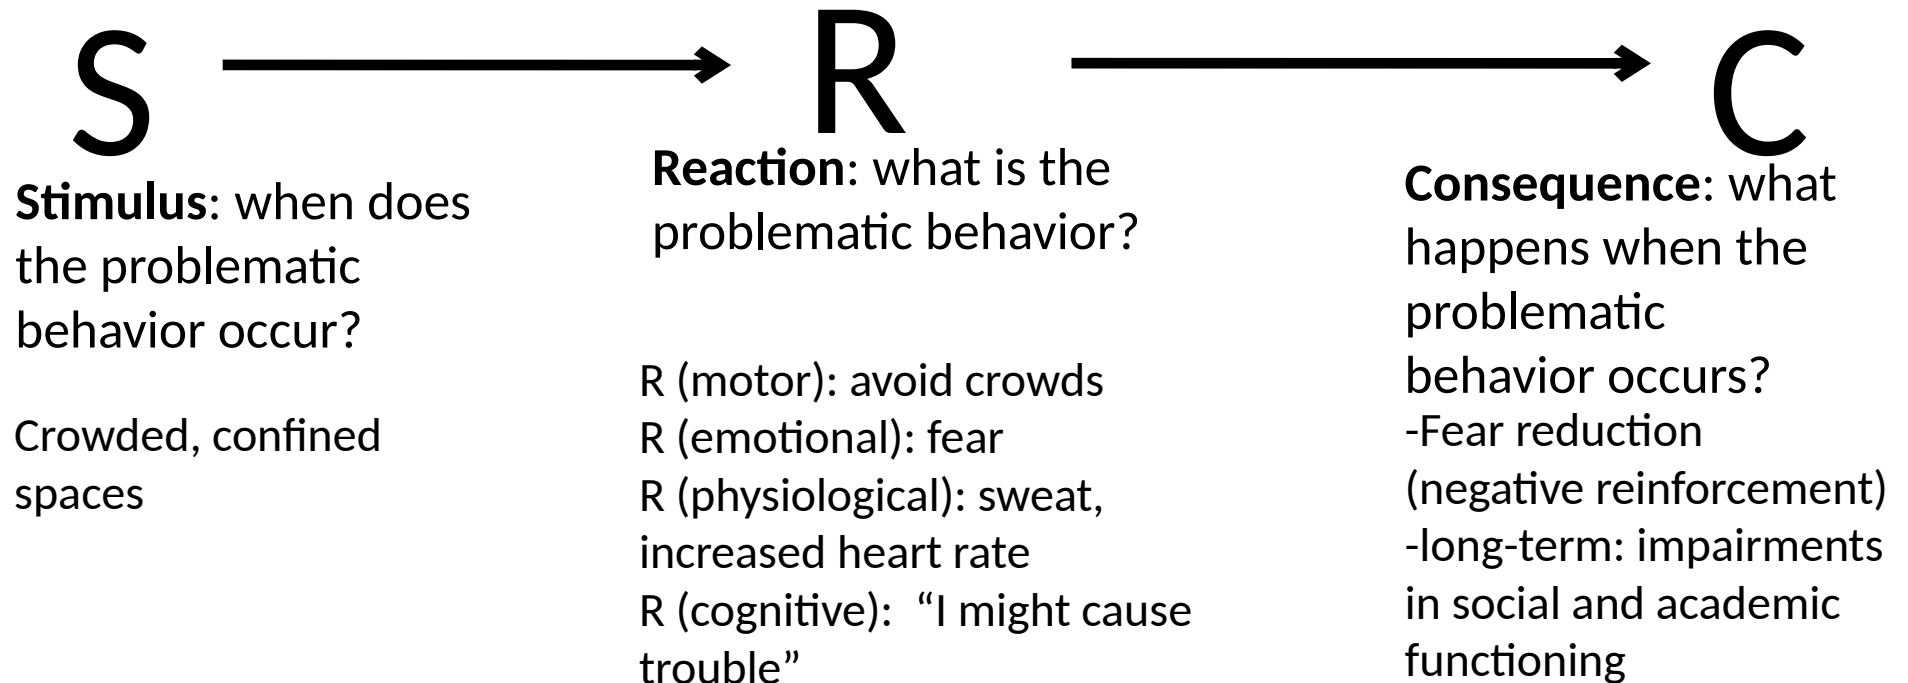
S R C

**Stimulus**: when does the problematic behavior occur?

Crowded, confined spaces

**Reaction**: what is the problematic behavior?

R (motor): avoid crowds
R (emotional): fear
R (physiological): sweat, increased heart rate
R (cognitive): "I might cause trouble"

**Consequence**: what happens when the problematic behavior occurs?
-Fear reduction (negative reinforcement)
-long-term: impairments in social and academic functioning